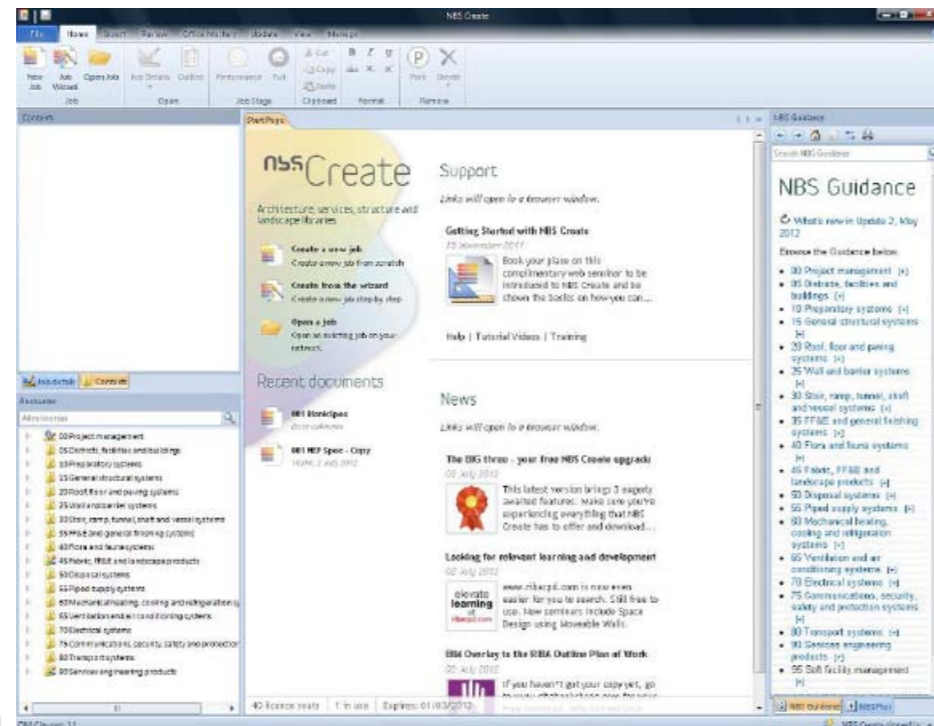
NBS Create

File Home Insert Review Office Interface Update View Manage

New Job Job Wizard Open Job Job Details Outline Performance Full Cut Copy Paste Print Delete

Job Open Job Stage Clipboard Format Remove

Contents

Start Page

NBS Guidance

nbsCreate

Architecture, services, structure and landscape libraries

Create a new job
Create a new job from scratch

Create from the wizard
Create a new job step by step

Open a job
Open an existing job on your network.

Recent documents

001 Ironicspec
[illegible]

001 NEP Spec - Copy
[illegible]

Support

Links will open in a browser window.

Getting Started with NBS Create
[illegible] November 2011

Book your place on this complimentary web seminar to be introduced to NBS Create and be shown the basics on how you can...

Help | Tutorial Videos | Training

News

Links will open in a browser window.

The BIG three - your free NBS Create upgrade
02 July 2012

This latest version brings 3 eagerly awaited features. Make sure you're experiencing everything that NBS Create has to offer and download...

Looking for relevant learning and development
02 July 2012

elevate learning at ribacpd.com

www.ribacpd.com is now even easier for you to search. Still free to use. New seminars include Space Design using Moveable Walls.

BIM Overlay to the RIBA Outline Plan of Work
02 July 2012

If you haven't got your copy yet, go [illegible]

NBS Guidance

What's new in Update 2, May 2012

Browse the Guidance below.

• 00 Project management [+]
• 05 Districts, facilities and buildings [+]
• 10 Preparatory systems [+]
• 15 General structural systems [+]
• 20 Roof, floor and paving systems [+]
• 25 Wall and barrier systems [+]
• 30 Stair, ramp, tunnel, shaft and vessel systems [+]
• 35 FF&E and general finishing systems [+]
• 40 Flora and fauna systems [+]
• 45 Fabric, FF&E and landscape products [+]
• 50 Disposal systems [+]
• 55 Piped supply systems [+]
• 60 Mechanical heating, cooling and refrigeration systems [+]
• 65 Ventilation and air conditioning systems [+]
• 70 Electrical systems [+]
• 75 Communications, security, safety and protection systems [+]
• 80 Transport systems [+]
• 90 Services engineering products [+]
• 95 Soft facility management [+]

Job details Contents

Resources

All resources

00 Project management
05 Districts, facilities and buildings
10 Preparatory systems
15 General structural systems
20 Roof, floor and paving systems
25 Wall and barrier systems
30 Stair, ramp, tunnel, shaft and vessel systems
35 FF&E and general finishing systems
40 Flora and fauna systems
45 Fabric, FF&E and landscape products
50 Disposal systems
55 Piped supply systems
60 Mechanical heating, cooling and refrigeration sy
65 Ventilation and air conditioning systems
70 Electrical systems
75 Communications, security, safety and protection
80 Transport systems
90 Services engineering products

40 licence seats | 1 in use | Expires: 01/03/2013

NBS Guidance | NBS Plus

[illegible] NBS Create (Unifi) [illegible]